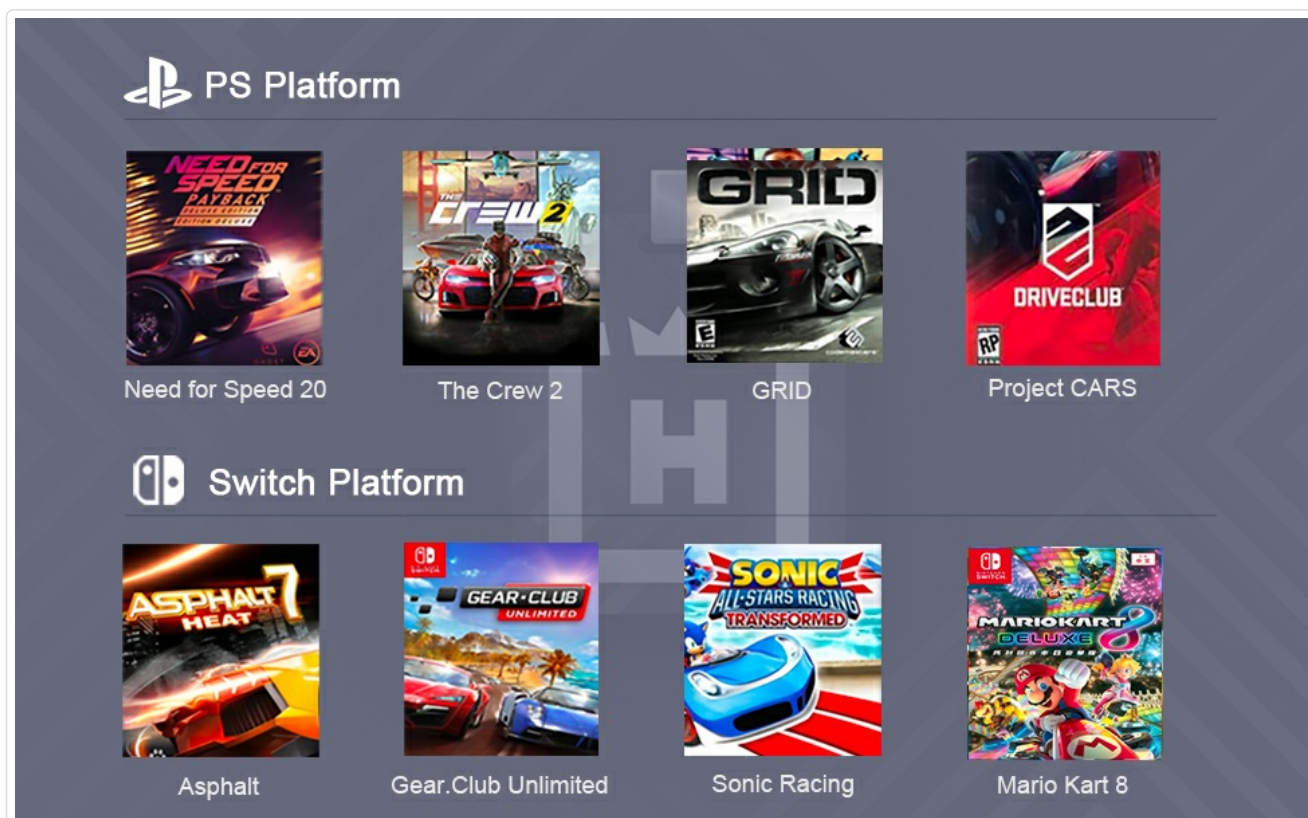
PS Platform

NEED FOR SPEED PAYBACK DELUXE EDITION

Need for Speed 20

THE CREW 2

The Crew 2

GRID

GRID

DRIVECLUB

Project CARS

Switch Platform

ASPHALT 7 HEAT

Asphalt

GEAR.CLUB UNLIMITED

Gear.Club Unlimited

SONIC ALL-STARS RACING TRANSFORMED

Sonic Racing

MARIOKART 8 DELUXE

Mario Kart 8